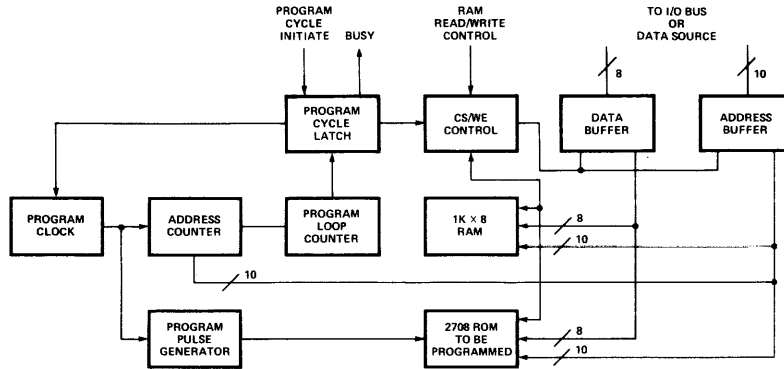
PROGRAM CYCLE INITIATE

BUSY

RAM READ/WRITE CONTROL

TO I/O BUS OR DATA SOURCE

8

10

PROGRAM CYCLE LATCH

CS/WE CONTROL

DATA BUFFER

ADDRESS BUFFER

PROGRAM CLOCK

ADDRESS COUNTER

PROGRAM LOOP COUNTER

1K × 8 RAM

8

10

10

PROGRAM PULSE GENERATOR

2708 ROM TO BE PROGRAMMED

8

10